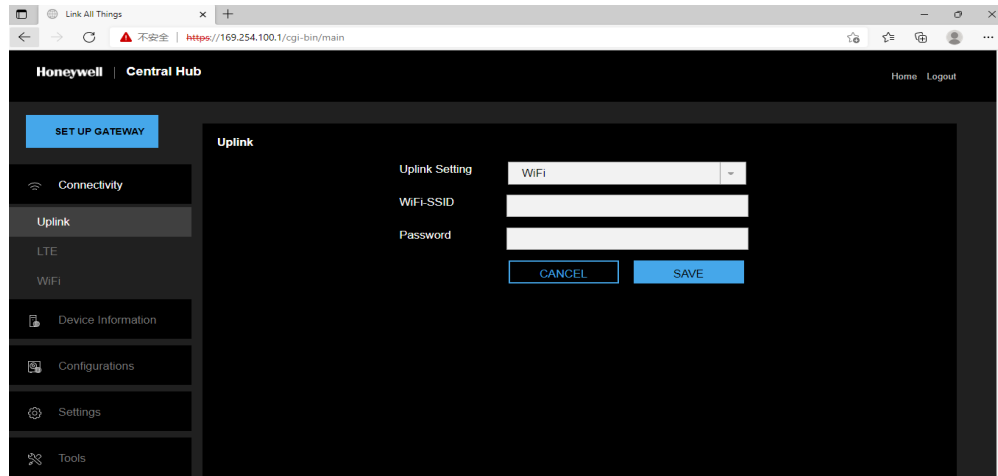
Link All Things
不安全 | https://169.254.100.1/cgi-bin/main

Honeywell | Central Hub

Home Logout

SET UP GATEWAY

Connectivity
Uplink
LTE
WiFi
Device Information
Configurations
Settings
Tools

Uplink

Uplink Setting WiFi
WiFi-SSID
Password

CANCEL SAVE